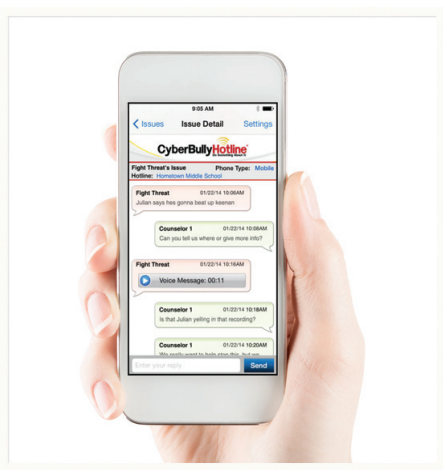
9:05 AM

Issues Issue Detail Settings

CyberBullyHotline

Fight Threat's Issue Phone Type: Mobile
Hotline: Hometown Middle School

Fight Threat 01/22/14 10:06AM
Julian says hes gonna beat up keenan

Counselor 1 01/22/14 10:08AM
Can you tell us where or give more info?

Fight Threat 01/22/14 10:16AM
Voice Message: 00:11

Counselor 1 01/22/14 10:18AM
Is that Julian yelling in that recording?

Counselor 1 01/22/14 10:20AM
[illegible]

Enter your reply Send